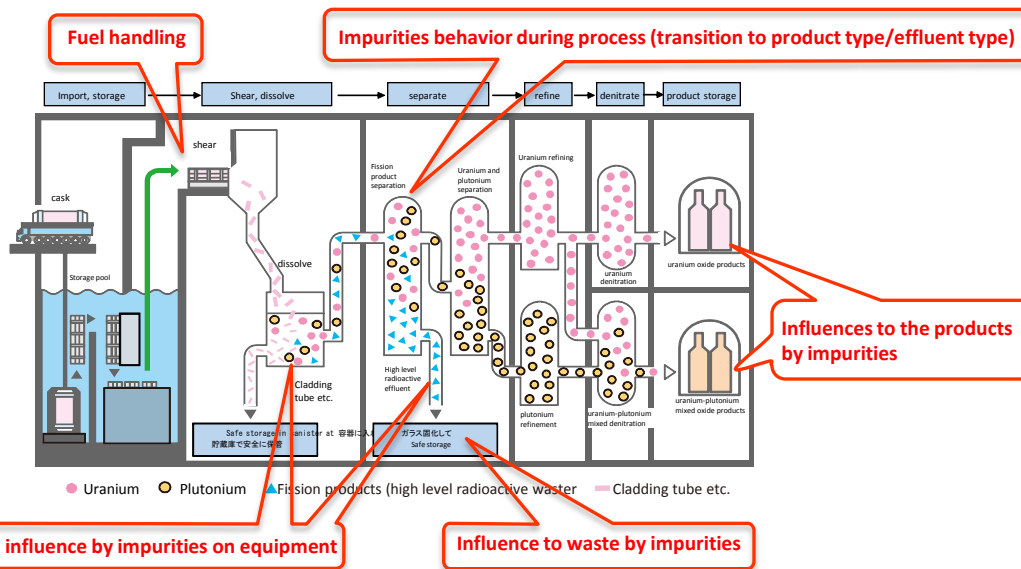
Fuel handling

Impurities behavior during process (transition to product type/effluent type)

Import, storage

Shear, dissolve

separate

refine

denitrate

product storage

shear

cask

Storage pool

dissolve

Fission product separation

Uranium and plutonium separation

Uranium refining

uranium denitration

uranium oxide products

Cladding tube etc.

High level radioactive effluent

plutonium refinement

uranium-plutonium mixed denitration

uranium-plutonium mixed oxide products

Influences to the products by impurities

Safe storage in canister at 容器に入れ 貯蔵庫で安全に保管

ガラス固化して Safe storage

Uranium

Plutonium

Fission products (high level radioactive waste)

Cladding tube etc.

influence by impurities on equipment

Influence to waste by impurities